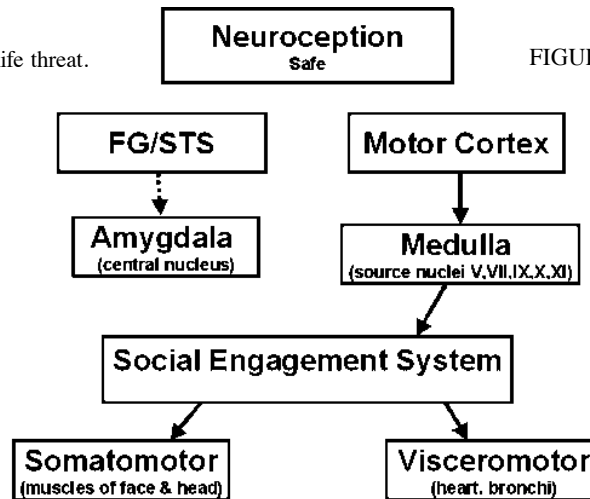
ife threat.

Neuroception
Safe

FIGU

FG/STS

Motor Cortex

Amygdala
(central nucleus)

Medulla
(source nuclei V,VII,IX,X,XI)

Social Engagement System

Somatomotor
(muscles of face & head)

Visceromotor
(heart, bronchi)